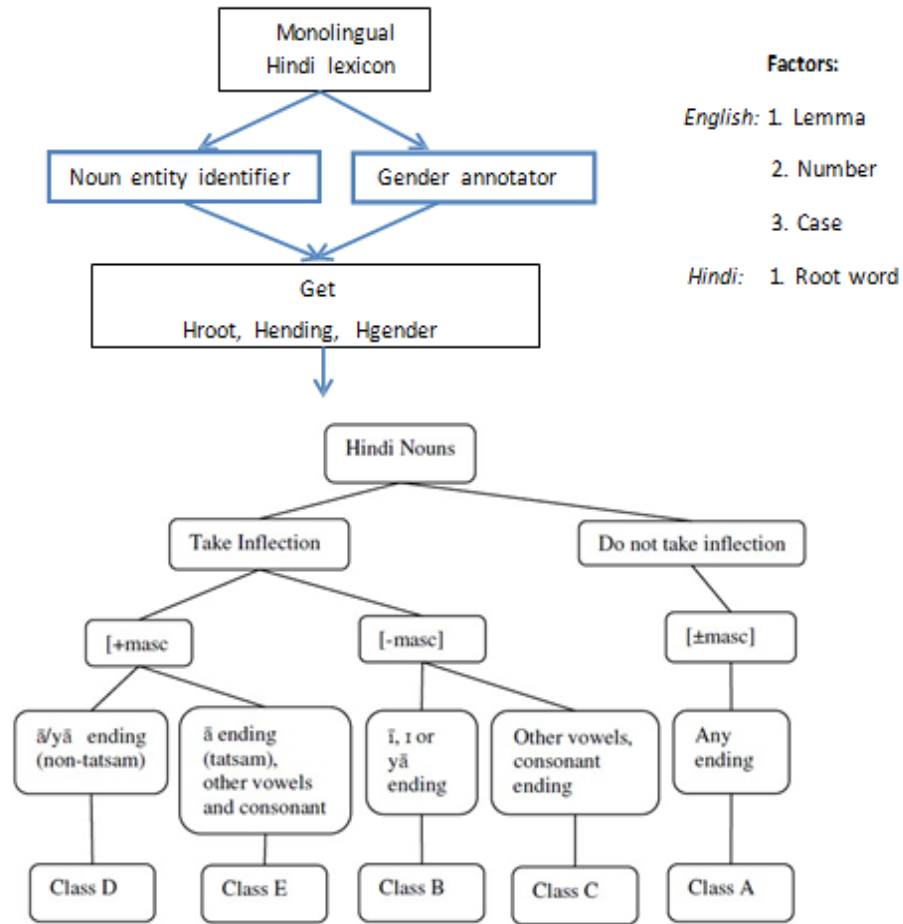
Monolingual Hindi lexicon

Noun entity identifier

Gender annotator

Get
Hroot, Hending, Hgender

Factors:

English: 1. Lemma
2. Number
3. Case

Hindi: 1. Root word

Hindi Nouns

Take Inflection

Do not take inflection

[+masc

[-masc]

[±masc]

ā/yā ending (non-tatsam)

ā ending (tatsam), other vowels and consonant

ī, ɪ or yā ending

Other vowels, consonant ending

Any ending

Class D

Class E

Class B

Class C

Class A